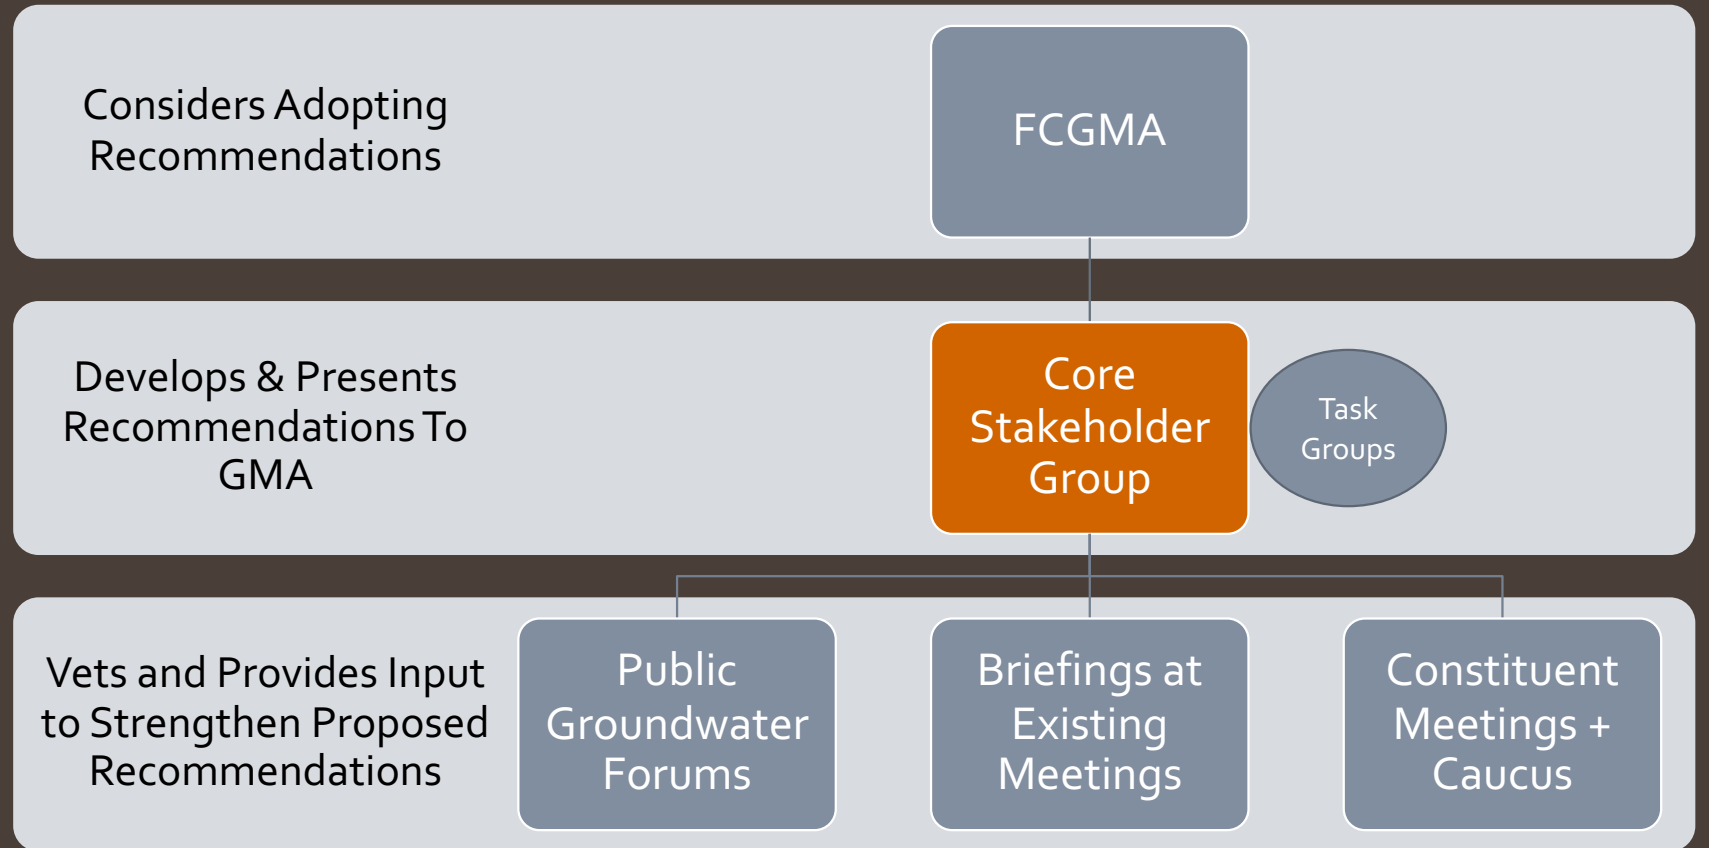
Considers Adopting Recommendations

FCGMA

Develops & Presents Recommendations To GMA

Core Stakeholder Group

Task Groups

Vets and Provides Input to Strengthen Proposed Recommendations

Public Groundwater Forums

Briefings at Existing Meetings

Constituent Meetings + Caucus